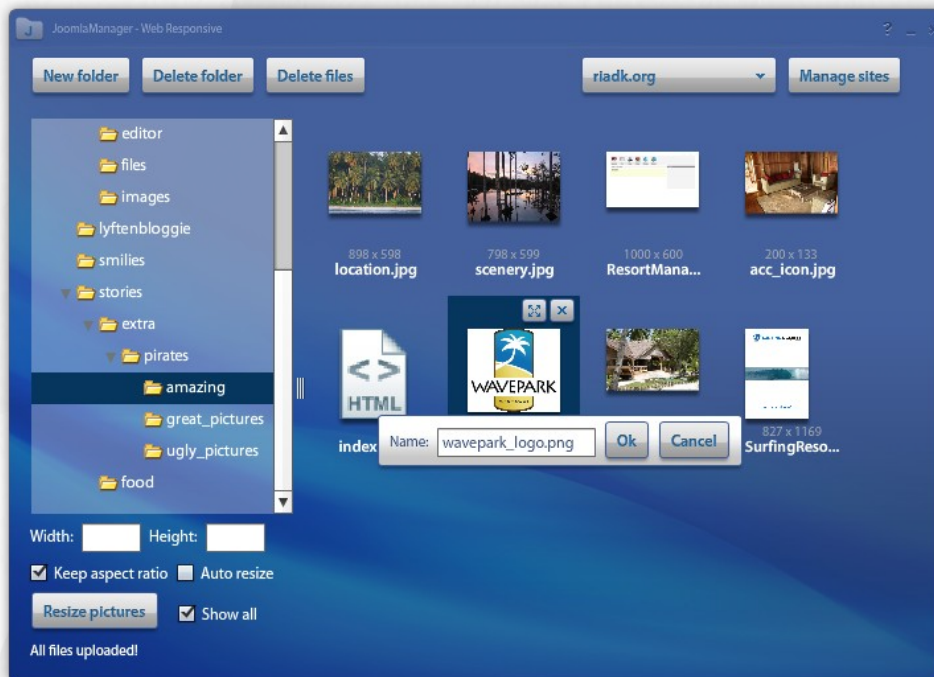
JoomlaManager - Web Responsive

? _

New folder

Delete folder

Delete files

rladk.org

Manage sites

editor
files
images
lyftenbloggie
smilies
stories
extra
pirates
amazing
great_pictures
ugly_pictures
food

898 x 598
location.jpg

798 x 599
scenery.jpg

1000 x 600
ResortMana...

200 x 133
acc_icon.jpg

HTML

WAVEPARK

index

Name: wavepark_logo.png

Ok

Cancel

827 x 1169
SurfingReso...

Width:

Height:

Keep aspect ratio

Auto resize

Resize pictures

Show all

All files uploaded!